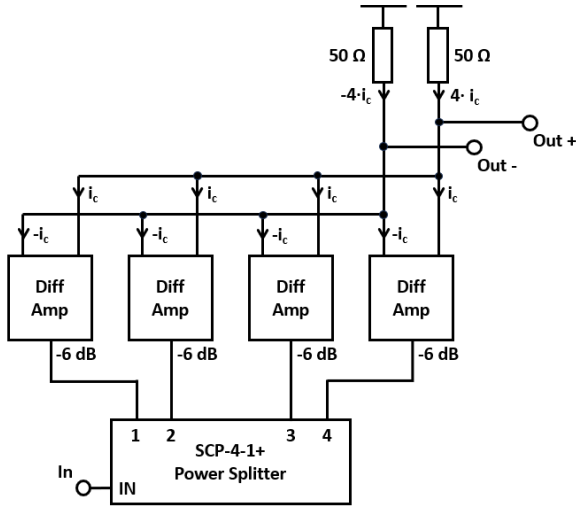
50 Ω
50 Ω
$-4 \cdot i_c$
$4 \cdot i_c$
Out +
Out -
$i_c$
$i_c$
$i_c$
$i_c$
$-i_c$
$-i_c$
$-i_c$
$-i_c$
Diff Amp
Diff Amp
Diff Amp
Diff Amp
-6 dB
-6 dB
-6 dB
-6 dB
1 2 3 4
SCP-4-1+
Power Splitter
In
IN